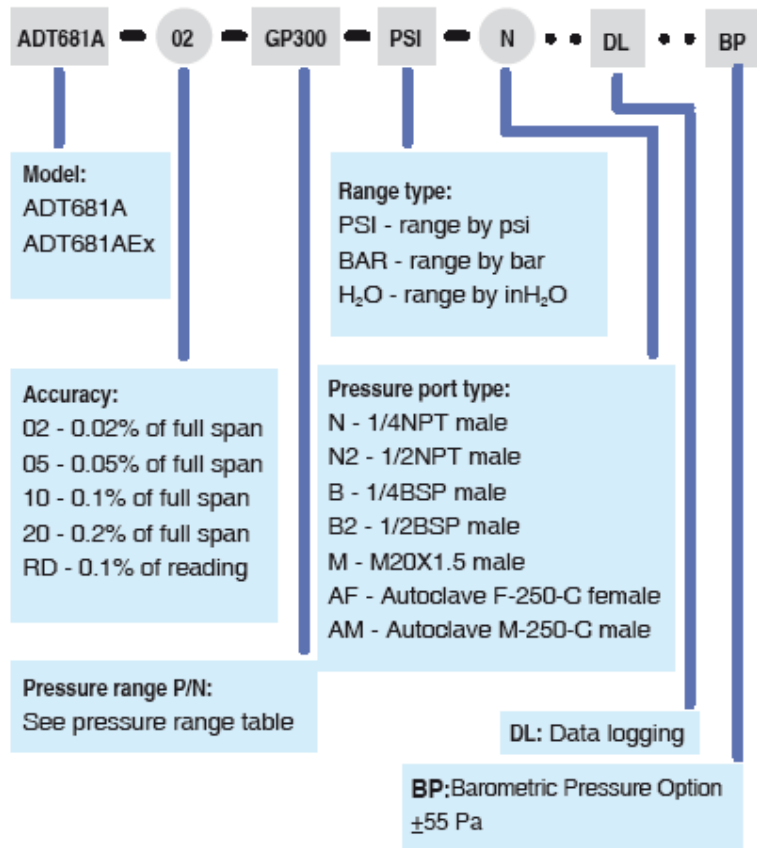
ADT681A 02 GP300 PSI N DL BP

Model:
ADT681A
ADT681AEx

Range type:
PSI - range by psi
BAR - range by bar
$H_2O$ - range by in$H_2O$

Accuracy:
02 - 0.02% of full span
05 - 0.05% of full span
10 - 0.1% of full span
20 - 0.2% of full span
RD - 0.1% of reading

Pressure port type:
N - 1/4NPT male
N2 - 1/2NPT male
B - 1/4BSP male
B2 - 1/2BSP male
M - M20X1.5 male
AF - Autoclave F-250-C female
AM - Autoclave M-250-C male

Pressure range P/N:
See pressure range table

DL: Data logging

BP:Barometric Pressure Option
$\pm$55 Pa